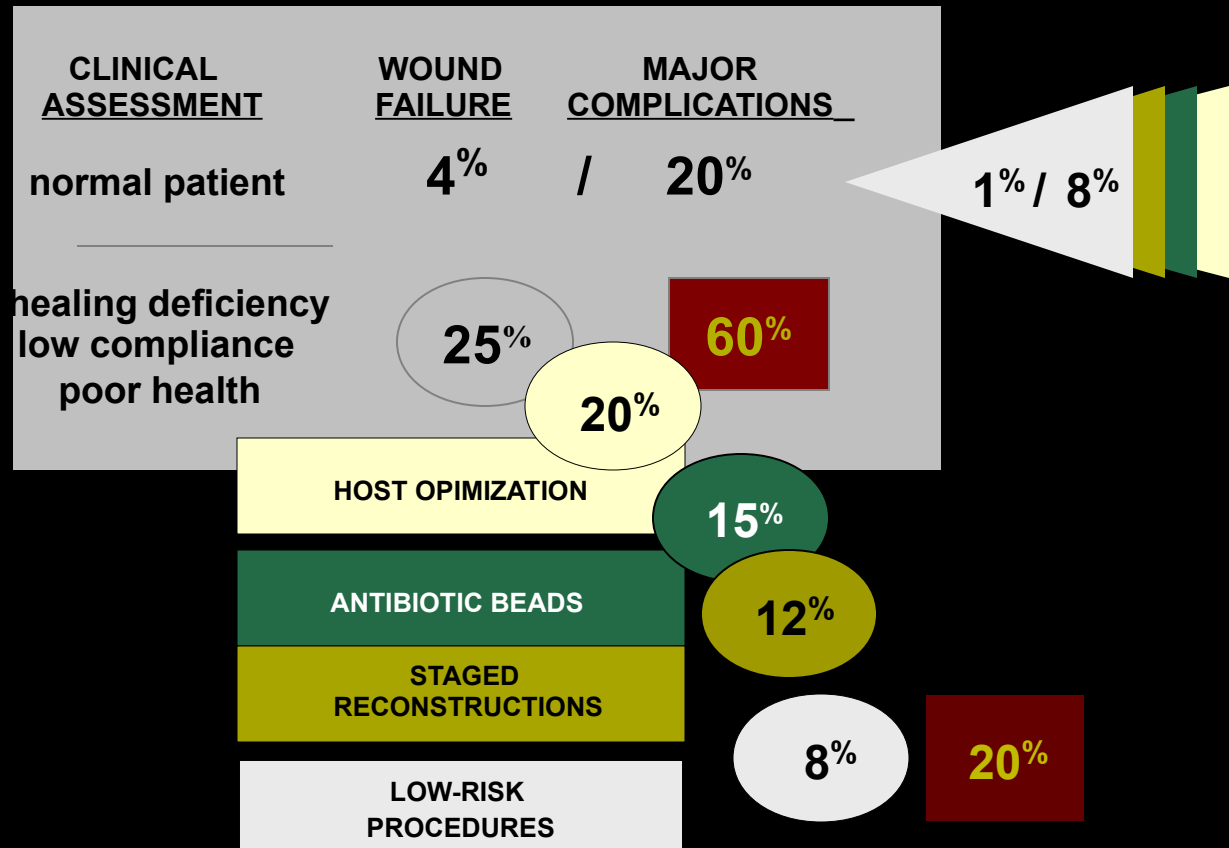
CLINICAL ASSESSMENT

WOUND FAILURE

MAJOR COMPLICATIONS_

normal patient

4% / 20%

1% / 8%

healing deficiency
low compliance
poor health

25%

60%

20%

HOST OPIMIZATION

15%

ANTIBIOTIC BEADS

12%

STAGED RECONSTRUCTIONS

8%

20%

LOW-RISK PROCEDURES